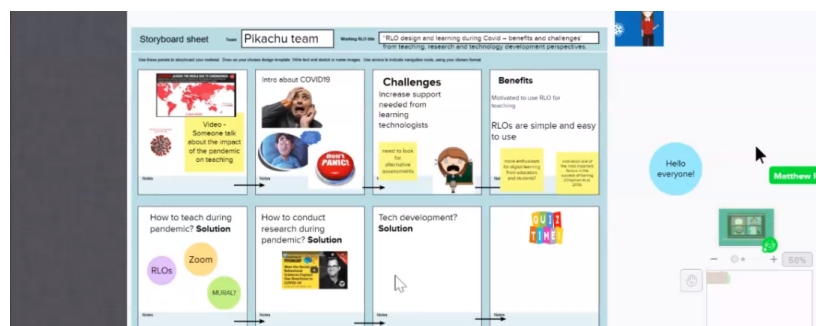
Storyboard sheet

Team

Pikachu team

Working RLO title

"RLO design and learning during Covid – benefits and challenges' from teaching, research and technology development perspectives.

Use these panels to storyboard your material. Draw on your chosen design template. Write text and sketch or name images. Use arrows to indicate navigation route, using your chosen format.

Video - Someone talk about the impact of the pandemic on teaching

Notes

Intro about COVID19

Don't PANIC!

Notes

Challenges

Increase support needed from learning technologists

need to look for alternative assessments

Notes

Benefits

Motivated to use RLO for teaching

RLOs are simple and easy to use

more enthusiasm for digital learning from educators and students!

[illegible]

Notes

How to teach during pandemic? Solution

RLOs

Zoom

MURAL?

Notes

How to conduct research during pandemic? Solution

Notes

Tech development? Solution

Notes

QUIZ TIME!

Notes

Hello everyone!

Matthew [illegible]

50%